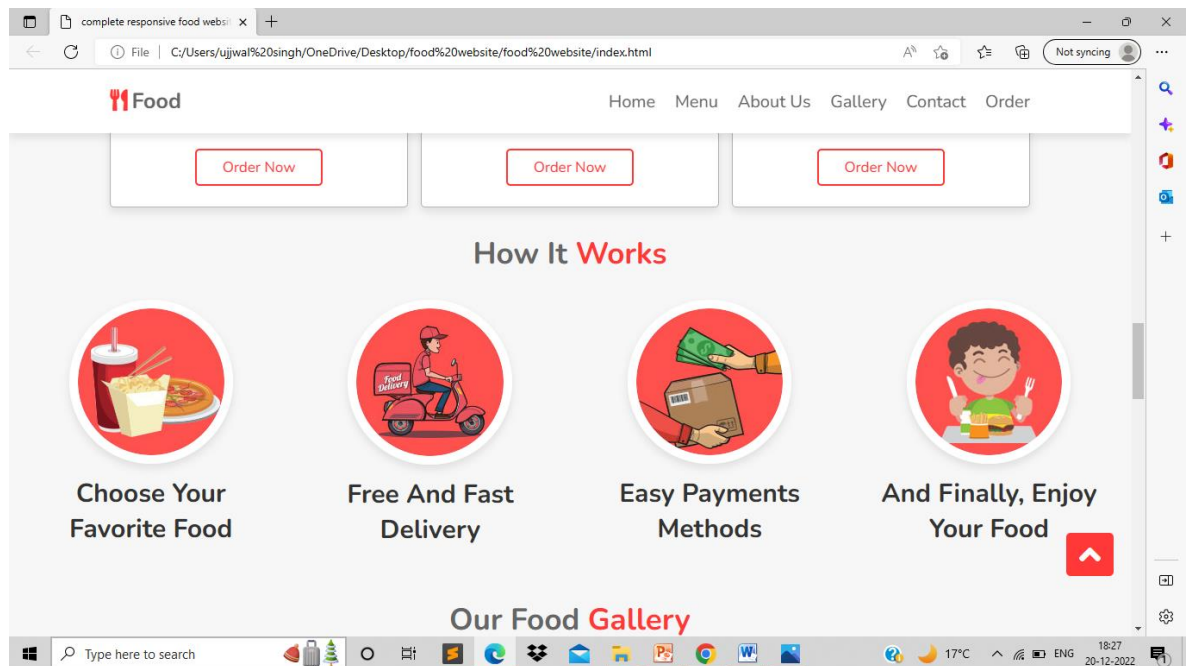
complete responsive food websi

File | C:/Users/ujjwal%20singh/OneDrive/Desktop/food%20website/food%20website/index.html

Not syncing

Food

Home Menu About Us Gallery Contact Order

Order Now

Order Now

Order Now

How It Works

Food Delivery

Choose Your Favorite Food

Free And Fast Delivery

Easy Payments Methods

And Finally, Enjoy Your Food

Our Food Gallery

Type here to search

17°C ENG 18:27 20-12-2022